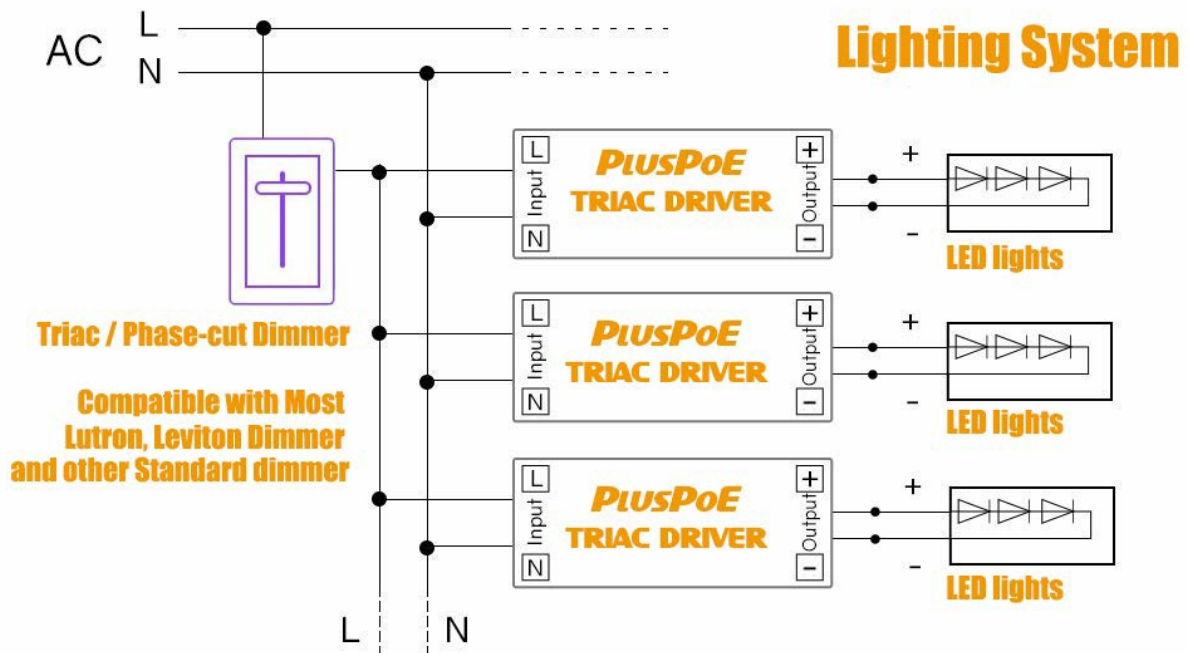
AC L N

Lighting System

Triac / Phase-cut Dimmer

Compatible with Most Lutron, Leviton Dimmer and other Standard dimmer

L Input N PLUSPOE TRIAC DRIVER + Output −

+ − LED lights

L Input N PLUSPOE TRIAC DRIVER + Output −

+ − LED lights

L Input N PLUSPOE TRIAC DRIVER + Output −

+ − LED lights

L N